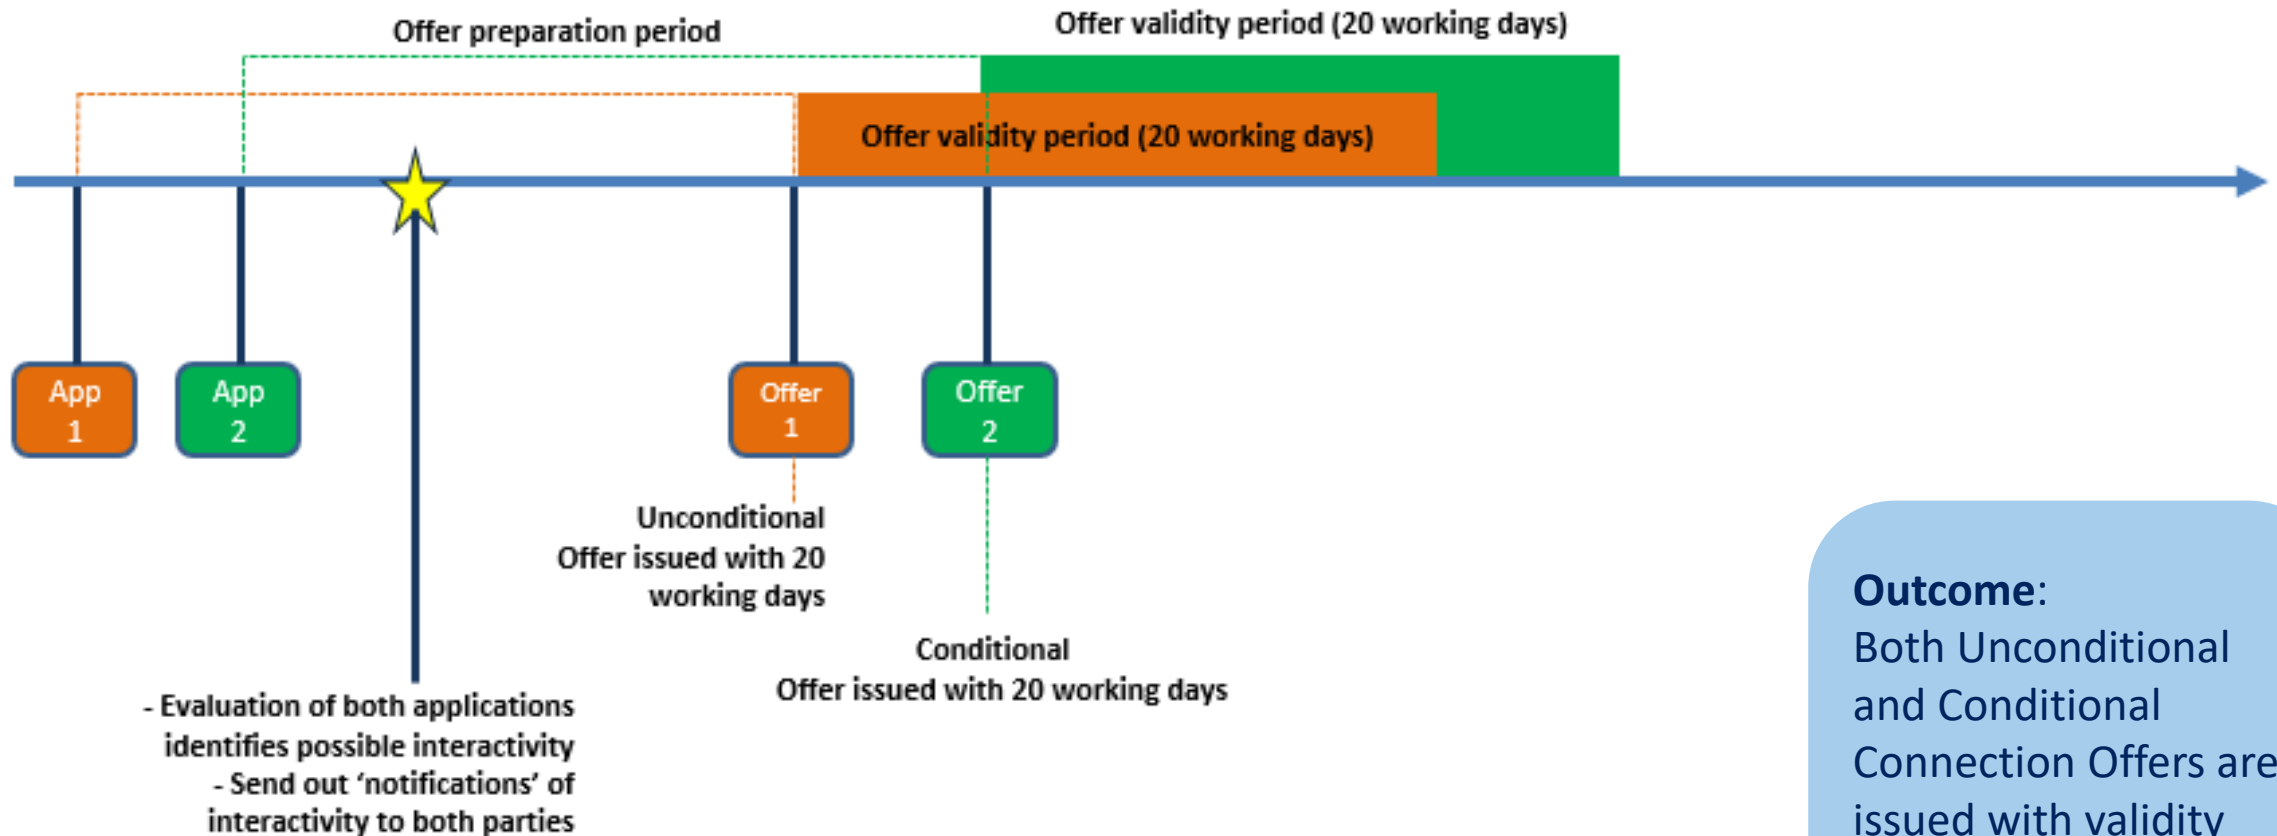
Offer preparation period

Offer validity period (20 working days)

Offer validity period (20 working days)

App 1

App 2

Offer 1

Offer 2

Unconditional Offer issued with 20 working days

Conditional Offer issued with 20 working days

- Evaluation of both applications identifies possible interactivity
- Send out 'notifications' of interactivity to both parties

**Outcome**:
Both Unconditional and Conditional Connection Offers are issued with validity